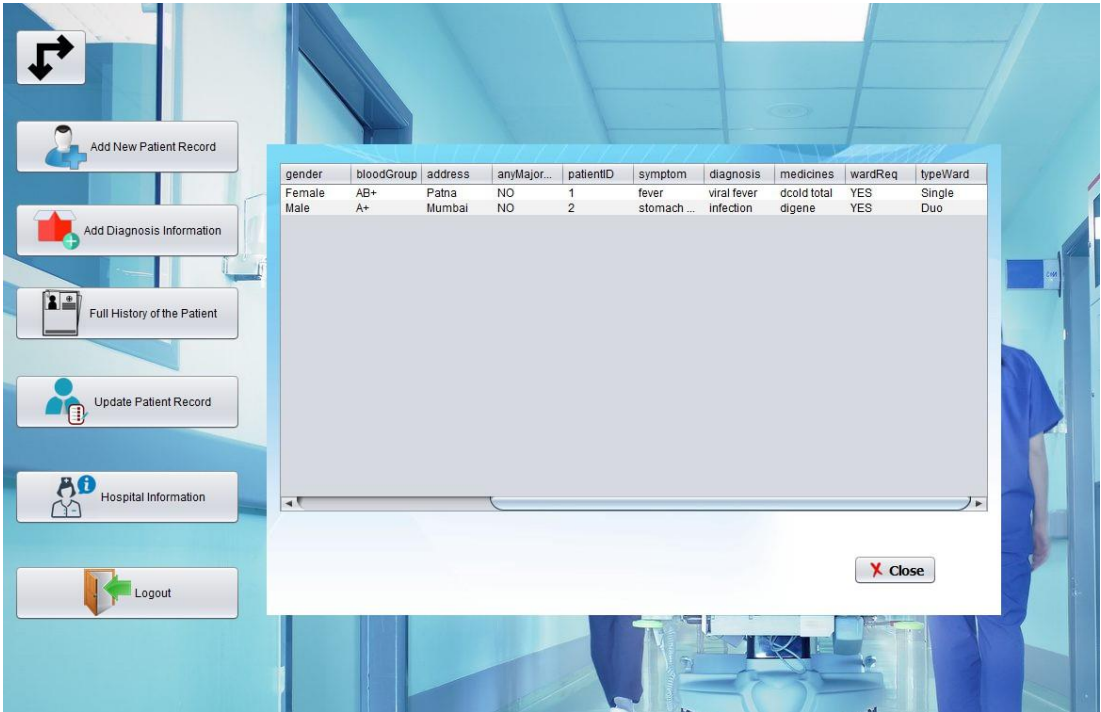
Add New Patient Record

Add Diagnosis Information

Full History of the Patient

Update Patient Record

Hospital Information

Logout

| gender | bloodGroup | address | anyMajor... | patientID | symptom | diagnosis | medicines | wardReq | typeWard |
|---|---|---|---|---|---|---|---|---|---|
| Female | AB+ | Patna | NO | 1 | fever | viral fever | dcold total | YES | Single |
| Male | A+ | Mumbai | NO | 2 | stomach ... | infection | digene | YES | Duo |

Close